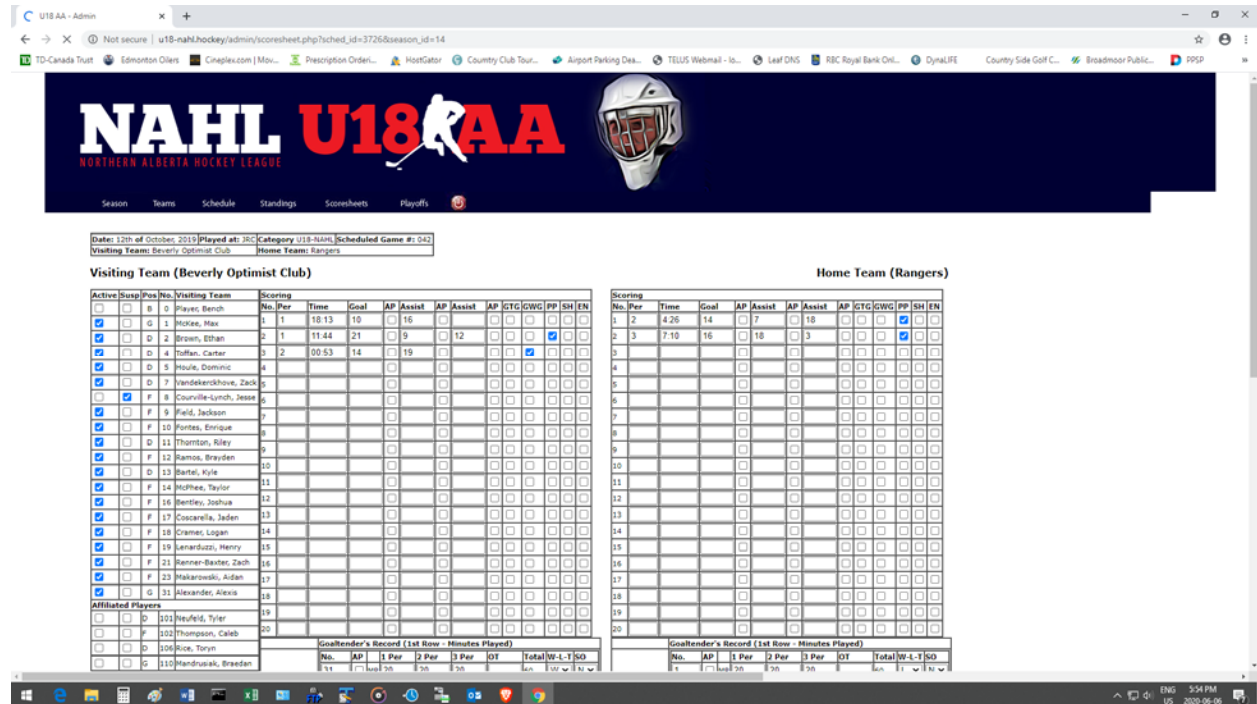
U18 AA - Admin

Not secure | u18-nahl.hockey/admin/scoresheet.php?sched_id=3726&season_id=14

TD-Canada Trust | Edmonton Oilers | Cineplex.com | Mov... | Prescription Orderi... | HostGator | Country Club Tour... | Airport Parking Dea... | TELUS Webmail - lo... | Leaf DNS | RBC Royal Bank Onl... | DynaLIFE | Country Side Golf C... | Broadmoor Public... | PPSP

NAHL U18AA
NORTHERN ALBERTA HOCKEY LEAGUE

Season Teams Schedule Standings Scoresheets Playoffs

| Date: 12th of October, 2019 | Played at: JRC | Category U18-NAHL | Scheduled Game #: 042 |
|---|---|---|---|
| Visiting Team: Beverly Optimist Club | | Home Team: Rangers | |

Visiting Team (Beverly Optimist Club)

Home Team (Rangers)

| Active | Susp | Pos | No. | Visiting Team |
|---|---|---|---|---|
| | | B | 0 | Player, Bench |
| ✓ | | G | 1 | McKee, Max |
| ✓ | | D | 2 | Brown, Ethan |
| ✓ | | D | 4 | Toffan, Carter |
| ✓ | | D | 5 | Houle, Dominic |
| ✓ | | D | 7 | Vandekerckhove, Zack |
| | ✓ | F | 8 | Courville-Lynch, Jesse |
| ✓ | | F | 9 | Field, Jackson |
| ✓ | | F | 10 | Fontes, Enrique |
| ✓ | | D | 11 | Thornton, Riley |
| ✓ | | F | 12 | Ramos, Brayden |
| ✓ | | D | 13 | Bartel, Kyle |
| ✓ | | F | 14 | McPhee, Taylor |
| ✓ | | F | 16 | Bentley, Joshua |
| ✓ | | F | 17 | Coscarella, Jaden |
| ✓ | | F | 18 | Cramer, Logan |
| ✓ | | F | 19 | Lenarduzzi, Henry |
| ✓ | | F | 21 | Renner-Baxter, Zach |
| ✓ | | F | 23 | Makarowski, Aidan |
| ✓ | | G | 31 | Alexander, Alexis |
| Affiliated Players | | | | |
| | | D | 101 | Neufeld, Tyler |
| | | F | 102 | Thompson, Caleb |
| | | D | 106 | Rice, Toryn |
| | | G | 110 | Mandrusiak, Braedan |

Scoring

| No. | Per | Time | Goal | AP | Assist | AP | Assist | AP | GTG | GWG | PP | SH | EN |
|---|---|---|---|---|---|---|---|---|---|---|---|---|---|
| 1 | 1 | 18:13 | 10 | | 16 | | | | | | | | |
| 2 | 1 | 11:44 | 21 | | 9 | | 12 | | | | ✓ | | |
| 3 | 2 | 00:53 | 14 | | 19 | | | | | ✓ | | | |
| 4 | | | | | | | | | | | | | |
| 5 | | | | | | | | | | | | | |
| 6 | | | | | | | | | | | | | |
| 7 | | | | | | | | | | | | | |
| 8 | | | | | | | | | | | | | |
| 9 | | | | | | | | | | | | | |
| 10 | | | | | | | | | | | | | |
| 11 | | | | | | | | | | | | | |
| 12 | | | | | | | | | | | | | |
| 13 | | | | | | | | | | | | | |
| 14 | | | | | | | | | | | | | |
| 15 | | | | | | | | | | | | | |
| 16 | | | | | | | | | | | | | |
| 17 | | | | | | | | | | | | | |
| 18 | | | | | | | | | | | | | |
| 19 | | | | | | | | | | | | | |
| 20 | | | | | | | | | | | | | |

Scoring

| No. | Per | Time | Goal | AP | Assist | AP | Assist | AP | GTG | GWG | PP | SH | EN |
|---|---|---|---|---|---|---|---|---|---|---|---|---|---|
| 1 | 2 | 4:26 | 14 | | 7 | | 18 | | | | ✓ | | |
| 2 | 3 | 7:10 | 16 | | 18 | | 3 | | | | ✓ | | |
| 3 | | | | | | | | | | | | | |
| 4 | | | | | | | | | | | | | |
| 5 | | | | | | | | | | | | | |
| 6 | | | | | | | | | | | | | |
| 7 | | | | | | | | | | | | | |
| 8 | | | | | | | | | | | | | |
| 9 | | | | | | | | | | | | | |
| 10 | | | | | | | | | | | | | |
| 11 | | | | | | | | | | | | | |
| 12 | | | | | | | | | | | | | |
| 13 | | | | | | | | | | | | | |
| 14 | | | | | | | | | | | | | |
| 15 | | | | | | | | | | | | | |
| 16 | | | | | | | | | | | | | |
| 17 | | | | | | | | | | | | | |
| 18 | | | | | | | | | | | | | |
| 19 | | | | | | | | | | | | | |
| 20 | | | | | | | | | | | | | |

Goaltender's Record (1st Row - Minutes Played)

| No. | AP | 1 Per | 2 Per | 3 Per | OT | Total | W-L-T | SO |
|---|---|---|---|---|---|---|---|---|
| 31 | | 20 | 20 | 20 | | 60 | W | N |

Goaltender's Record (1st Row - Minutes Played)

| No. | AP | 1 Per | 2 Per | 3 Per | OT | Total | W-L-T | SO |
|---|---|---|---|---|---|---|---|---|
| 1 | | 20 | 20 | 20 | | 60 | L | N |

ENG US 5:54 PM 2020-06-06